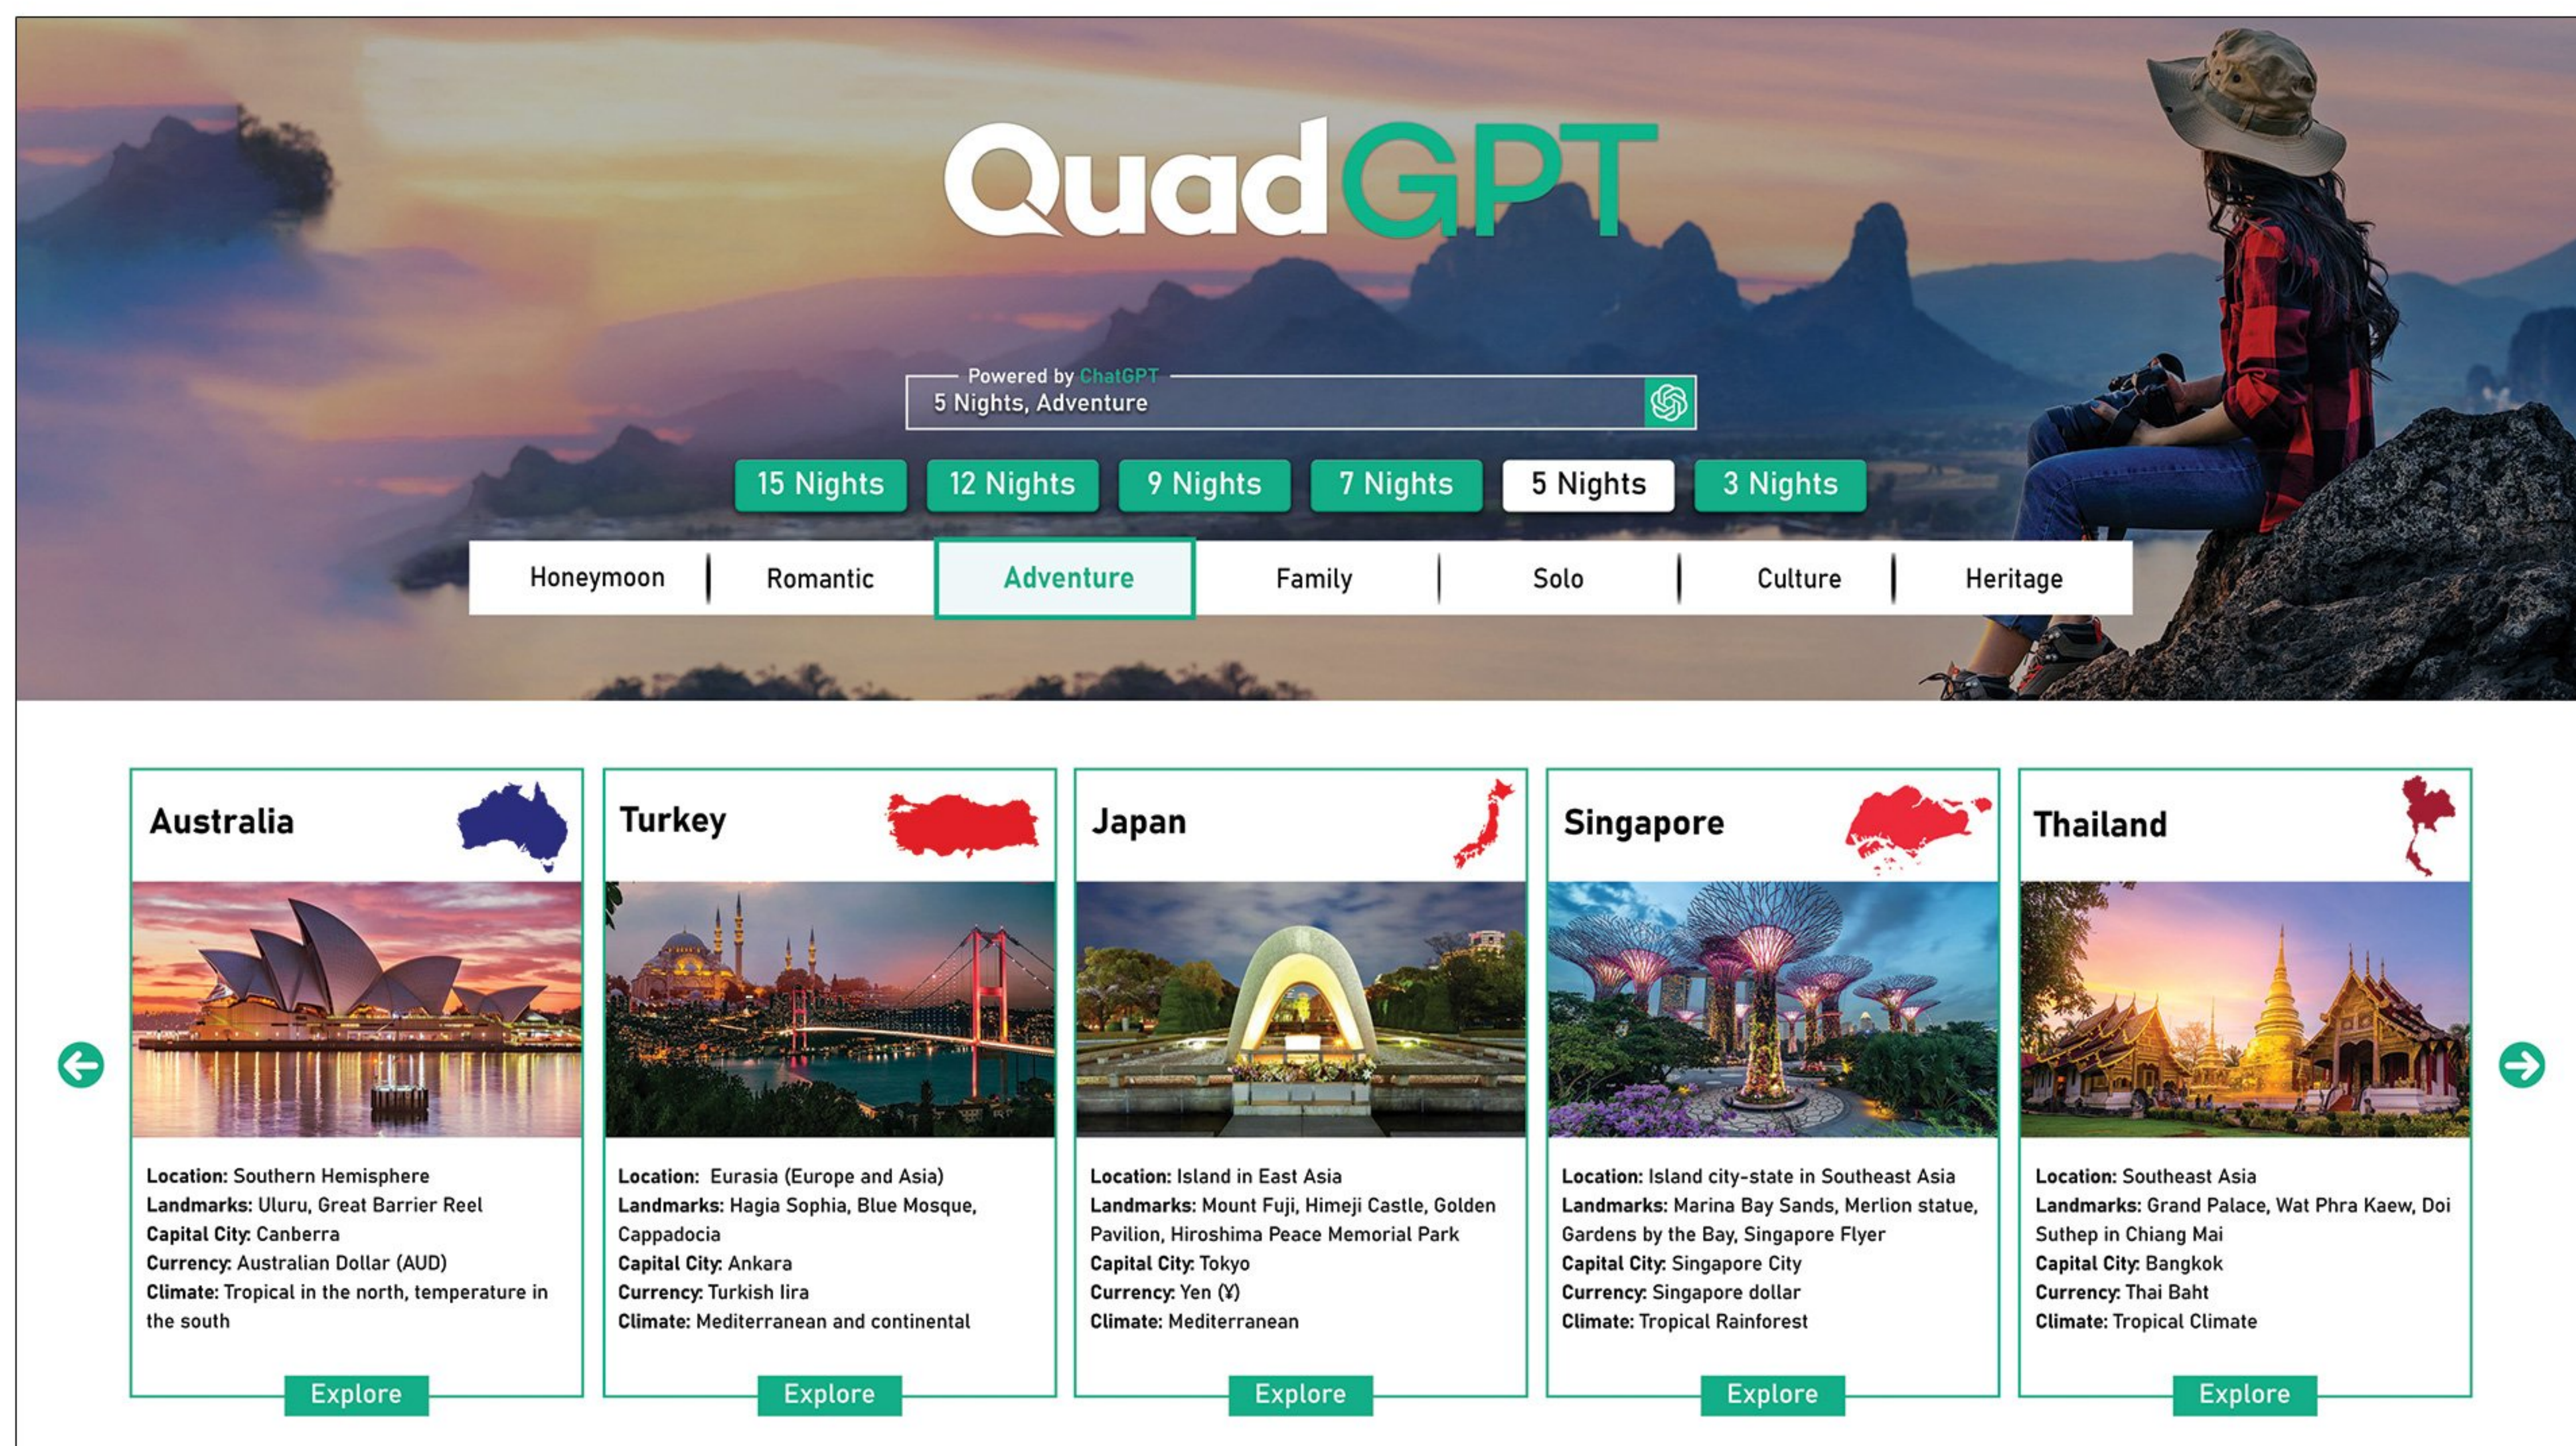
QuadGPT

Powered by ChatGPT
5 Nights, Adventure

15 Nights | 12 Nights | 9 Nights | 7 Nights | 5 Nights | 3 Nights

Honeymoon | Romantic | Adventure | Family | Solo | Culture | Heritage

Australia

Location: Southern Hemisphere
Landmarks: Uluru, Great Barrier Reel
Capital City: Canberra
Currency: Australian Dollar (AUD)
Climate: Tropical in the north, temperature in the south

Explore

Turkey

Location: Eurasia (Europe and Asia)
Landmarks: Hagia Sophia, Blue Mosque, Cappadocia
Capital City: Ankara
Currency: Turkish lira
Climate: Mediterranean and continental

Explore

Japan

Location: Island in East Asia
Landmarks: Mount Fuji, Himeji Castle, Golden Pavilion, Hiroshima Peace Memorial Park
Capital City: Tokyo
Currency: Yen (¥)
Climate: Mediterranean

Explore

Singapore

Location: Island city-state in Southeast Asia
Landmarks: Marina Bay Sands, Merlion statue, Gardens by the Bay, Singapore Flyer
Capital City: Singapore City
Currency: Singapore dollar
Climate: Tropical Rainforest

Explore

Thailand

Location: Southeast Asia
Landmarks: Grand Palace, Wat Phra Kaew, Doi Suthep in Chiang Mai
Capital City: Bangkok
Currency: Thai Baht
Climate: Tropical Climate

Explore